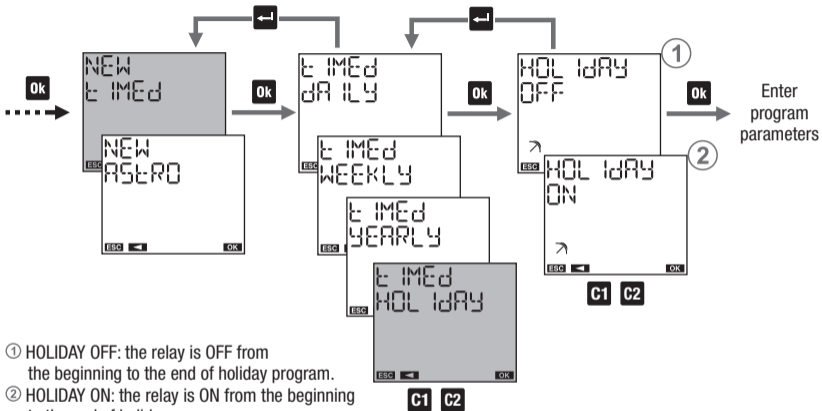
Ok
NEW
t IMEd
ESC
NEW
AStRO
ESC ◄ OK
Ok
t IMEd
dA ILY
t IMEd
WEEKLY
ESC
t IMEd
YEARLY
ESC
t IMEd
HOL IdAY
ESC ◄ OK
C1 C2
Ok
HOL IdAY
OFF
①
ESC
HOL IdAY
ON
②
ESC ◄ OK
C1 C2
Ok
Enter program parameters

① HOLIDAY OFF: the relay is OFF from the beginning to the end of holiday program.
② HOLIDAY ON: the relay is ON from the beginning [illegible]